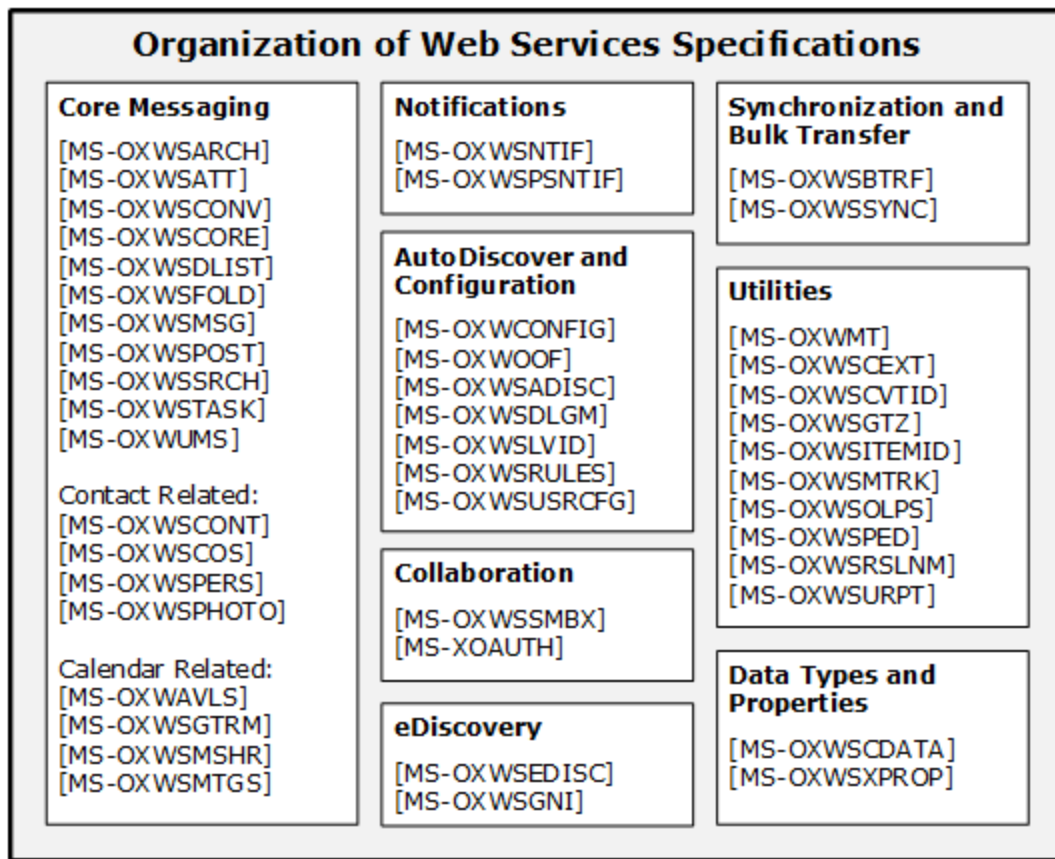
Organization of Web Services Specifications

Core Messaging

[MS-OXWSARCH]
[MS-OXWSATT]
[MS-OXWSCONV]
[MS-OXWSCORE]
[MS-OXWSDLIST]
[MS-OXWSFOLD]
[MS-OXWSMSG]
[MS-OXWSPOST]
[MS-OXWSSRCH]
[MS-OXWSTASK]
[MS-OXWUMS]

Contact Related:
[MS-OXWSCONT]
[MS-OXWSCOS]
[MS-OXWSPERS]
[MS-OXWSPHOTO]

Calendar Related:
[MS-OXWAVLS]
[MS-OXWSGTRM]
[MS-OXWSMSHR]
[MS-OXWSMTGS]

Notifications

[MS-OXWSNTIF]
[MS-OXWSPSNTIF]

AutoDiscover and Configuration

[MS-OXWCONFIG]
[MS-OXWOOF]
[MS-OXWSADISC]
[MS-OXWSDLGM]
[MS-OXWSLVID]
[MS-OXWSRULES]
[MS-OXWSUSRCFG]

Collaboration

[MS-OXWSSMBX]
[MS-XOAUTH]

eDiscovery

[MS-OXWSEDISC]
[MS-OXWSGNI]

Synchronization and Bulk Transfer

[MS-OXWSBTRF]
[MS-OXWSSYNC]

Utilities

[MS-OXWMT]
[MS-OXWSCEXT]
[MS-OXWSCVTID]
[MS-OXWSGTZ]
[MS-OXWSITEMID]
[MS-OXWSMTRK]
[MS-OXWSOLPS]
[MS-OXWSPED]
[MS-OXWSRSLNM]
[MS-OXWSURPT]

Data Types and Properties

[MS-OXWSCDATA]
[MS-OXWSXPROP]